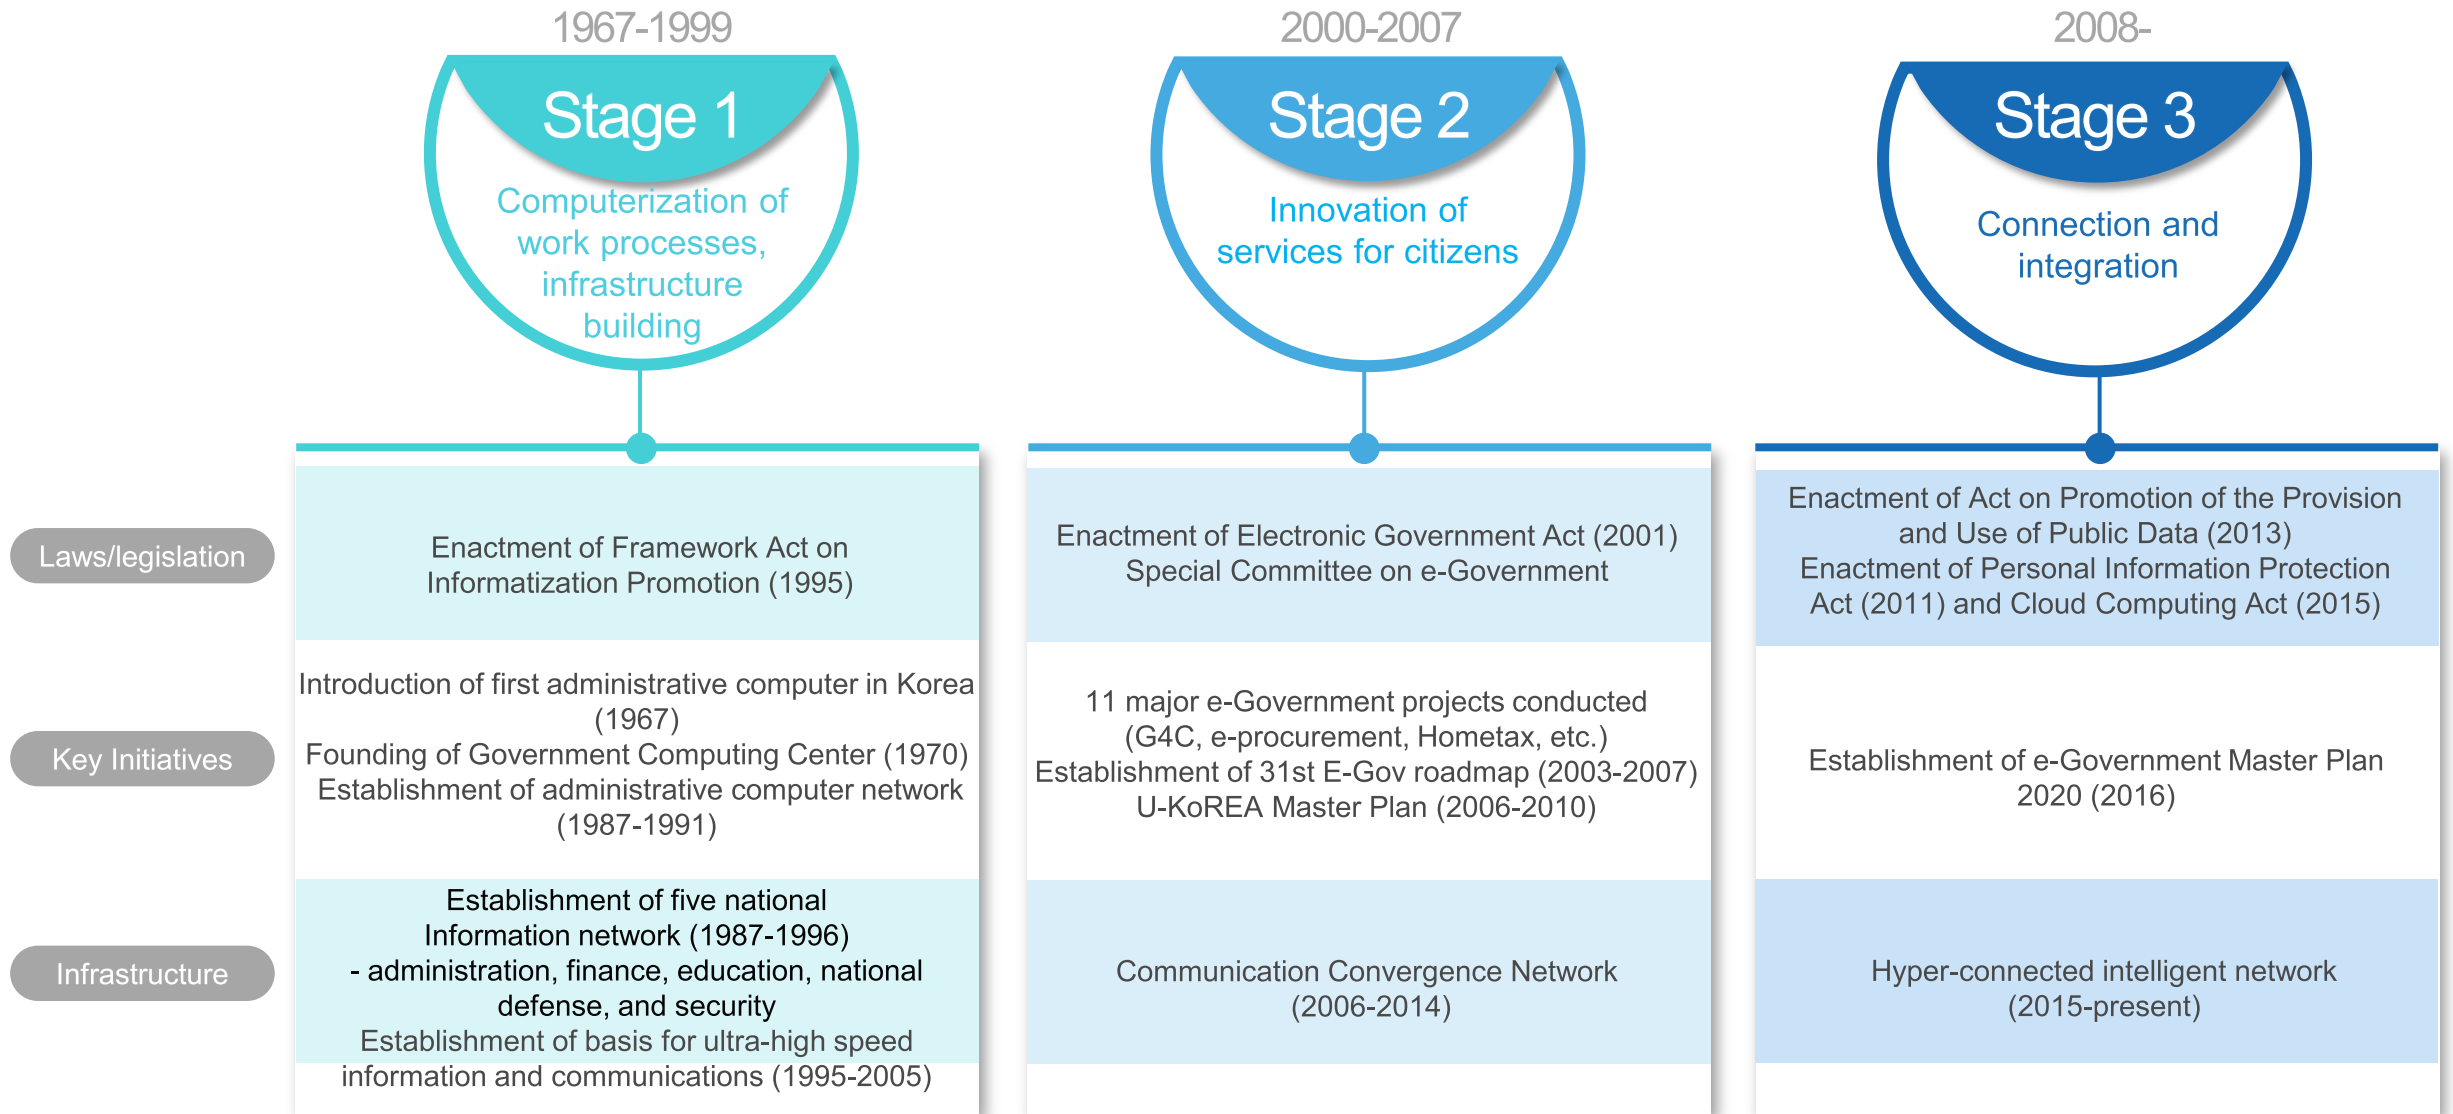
|  | 1967-1999 Stage 1 Computerization of work processes, infrastructure building | 2000-2007 Stage 2 Innovation of services for citizens | 2008- Stage 3 Connection and integration |
|---|---|---|---|
| Laws/legislation | Enactment of Framework Act on Informatization Promotion (1995) | Enactment of Electronic Government Act (2001) Special Committee on e-Government | Enactment of Act on Promotion of the Provision and Use of Public Data (2013) Enactment of Personal Information Protection Act (2011) and Cloud Computing Act (2015) |
| Key Initiatives | Introduction of first administrative computer in Korea (1967) Founding of Government Computing Center (1970) Establishment of administrative computer network (1987-1991) | 11 major e-Government projects conducted (G4C, e-procurement, Hometax, etc.) Establishment of 31st E-Gov roadmap (2003-2007) U-KoREA Master Plan (2006-2010) | Establishment of e-Government Master Plan 2020 (2016) |
| Infrastructure | Establishment of five national Information network (1987-1996) - administration, finance, education, national defense, and security Establishment of basis for ultra-high speed information and communications (1995-2005) | Communication Convergence Network (2006-2014) | Hyper-connected intelligent network (2015-present) |